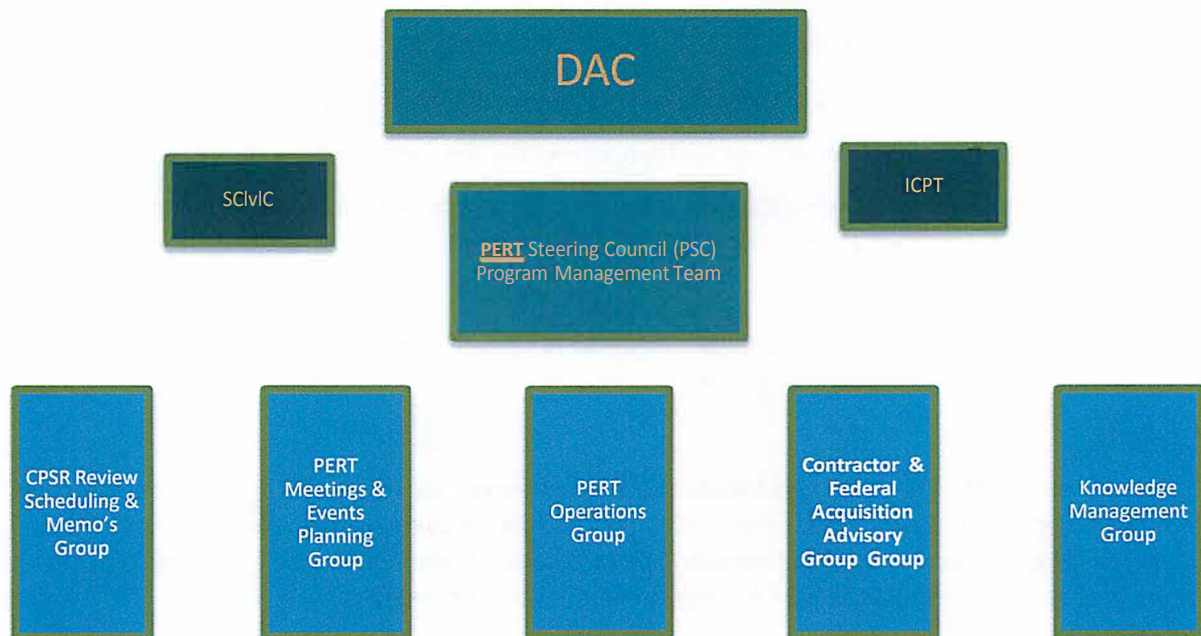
DAC

SClvlC

PERT Steering Council (PSC) Program Management Team

ICPT

CPSR Review Scheduling & Memo's Group

PERT Meetings & Events Planning Group

PERT Operations Group

Contractor & Federal Acquisition Advisory Group Group

Knowledge Management Group